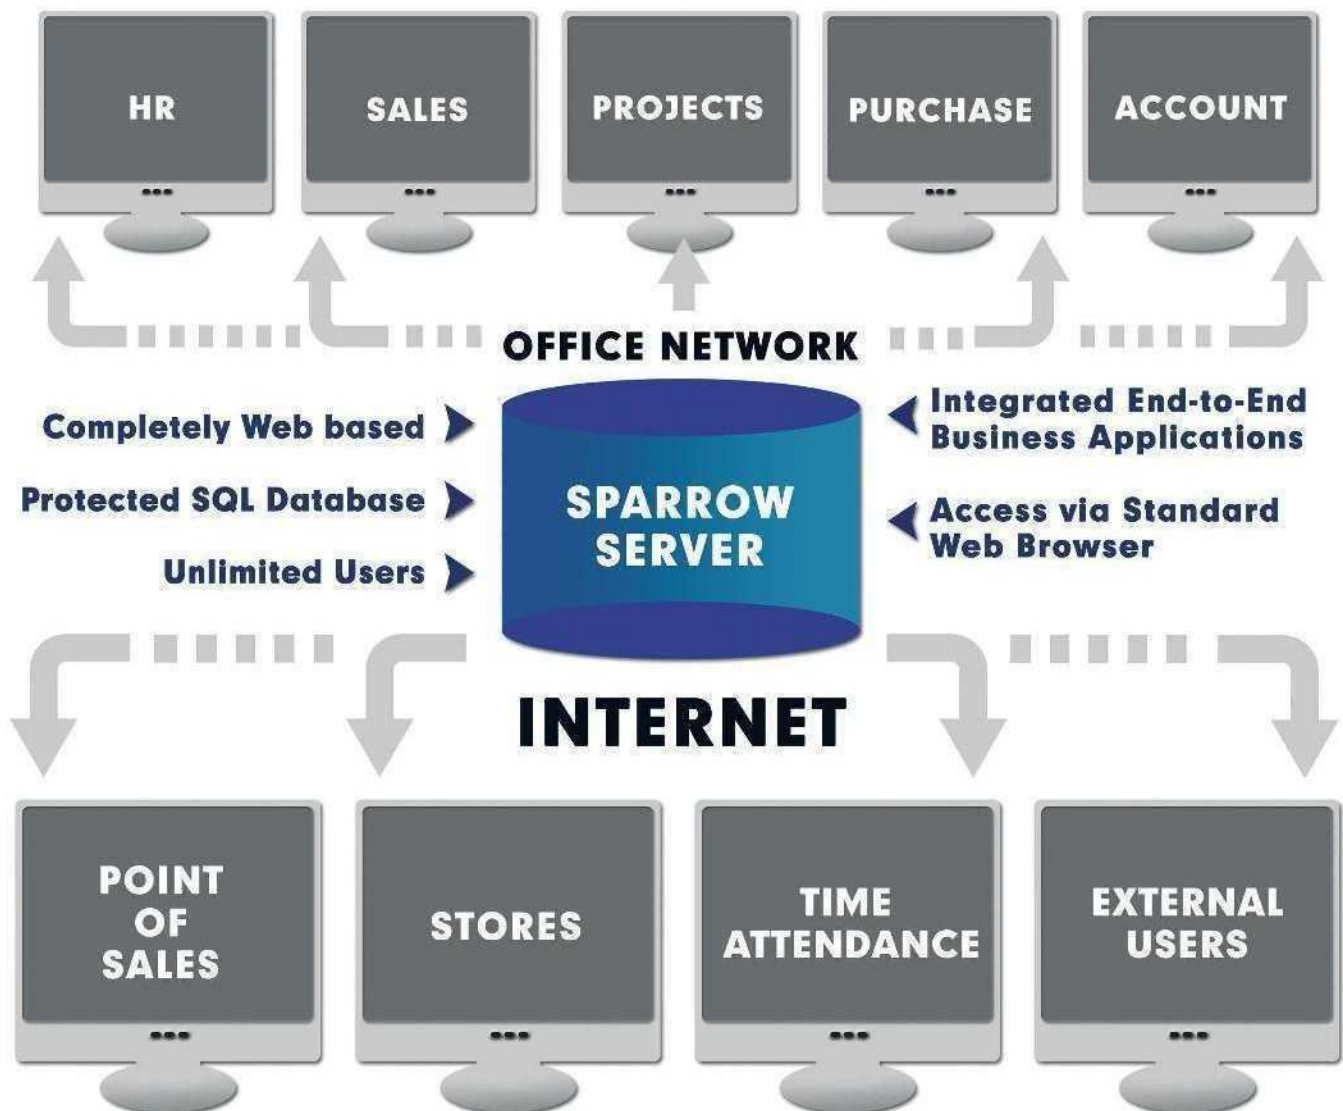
HR

SALES

PROJECTS

PURCHASE

ACCOUNT

OFFICE NETWORK

Completely Web based

Protected SQL Database

Unlimited Users

SPARROW SERVER

Integrated End-to-End Business Applications

Access via Standard Web Browser

INTERNET

POINT OF SALES

STORES

TIME ATTENDANCE

EXTERNAL USERS